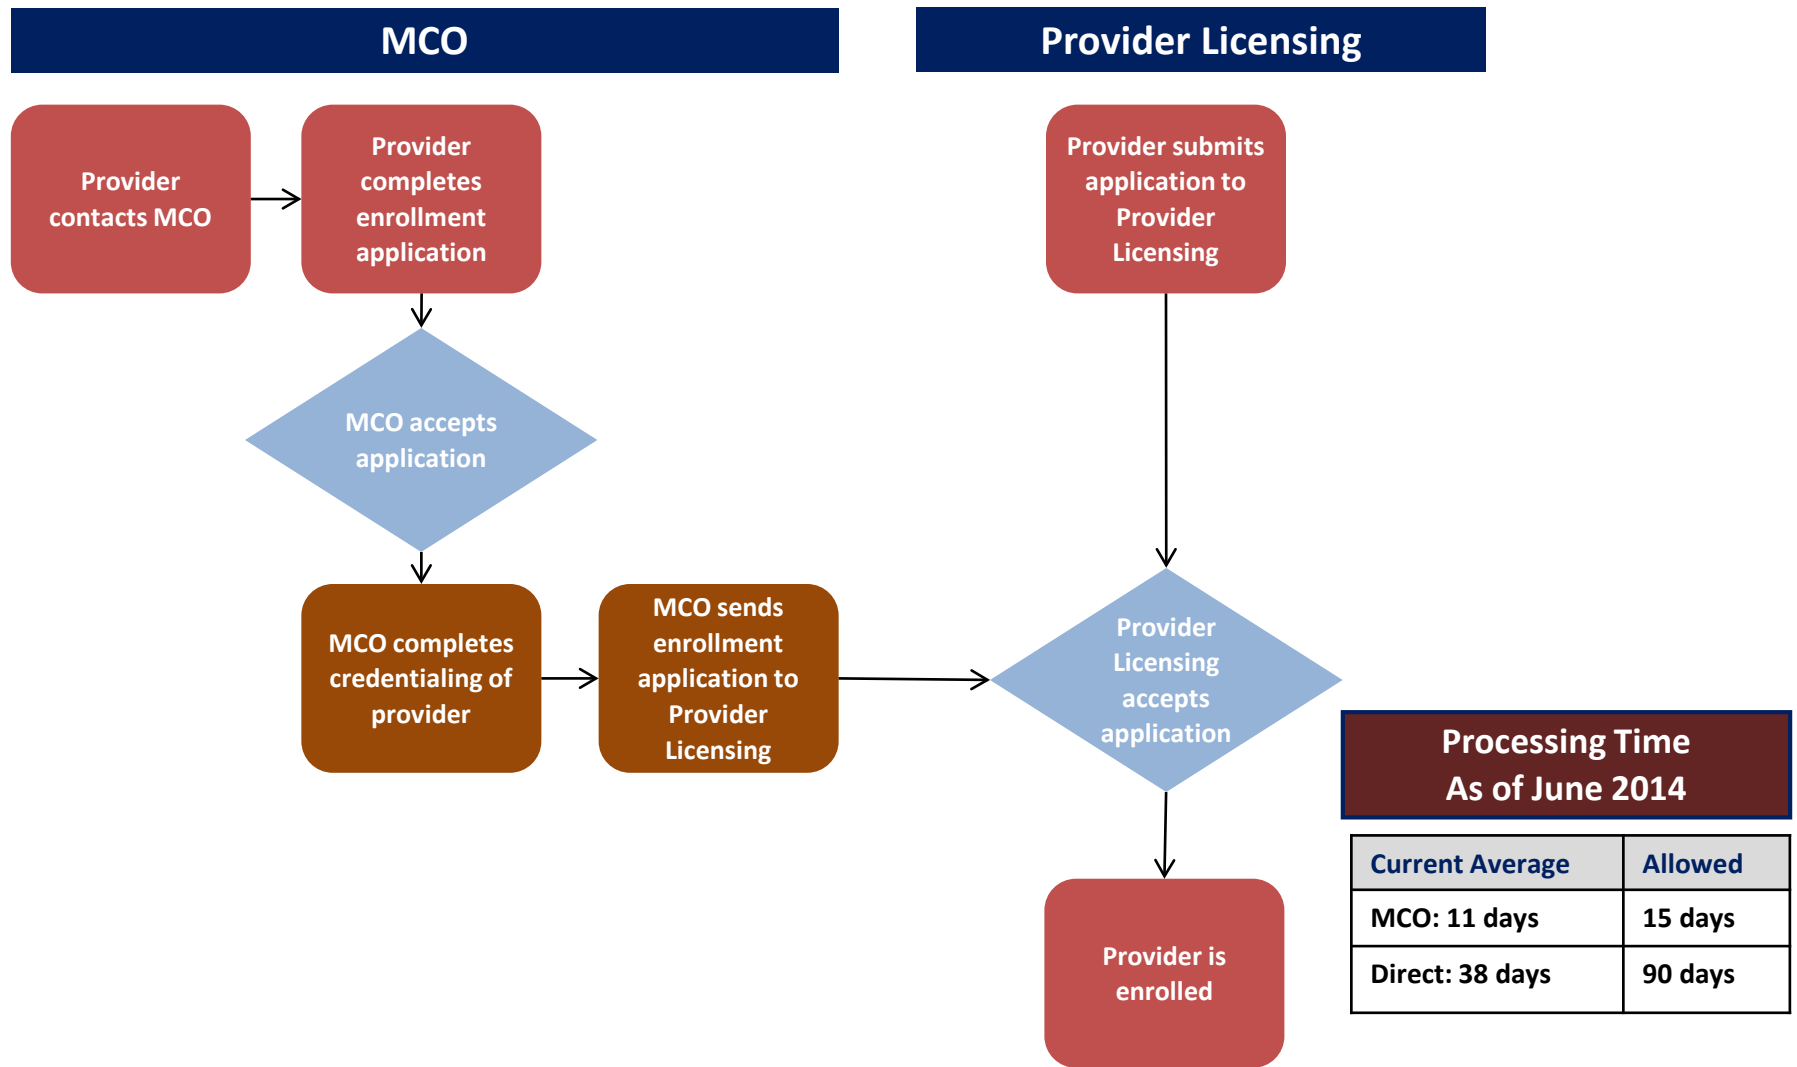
MCO

Provider Licensing

Provider contacts MCO

Provider completes enrollment application

MCO accepts application

MCO completes credentialing of provider

MCO sends enrollment application to Provider Licensing

Provider submits application to Provider Licensing

Provider Licensing accepts application

Provider is enrolled

Processing Time
As of June 2014

| Current Average | Allowed |
|---|---|
| MCO: 11 days | 15 days |
| Direct: 38 days | 90 days |